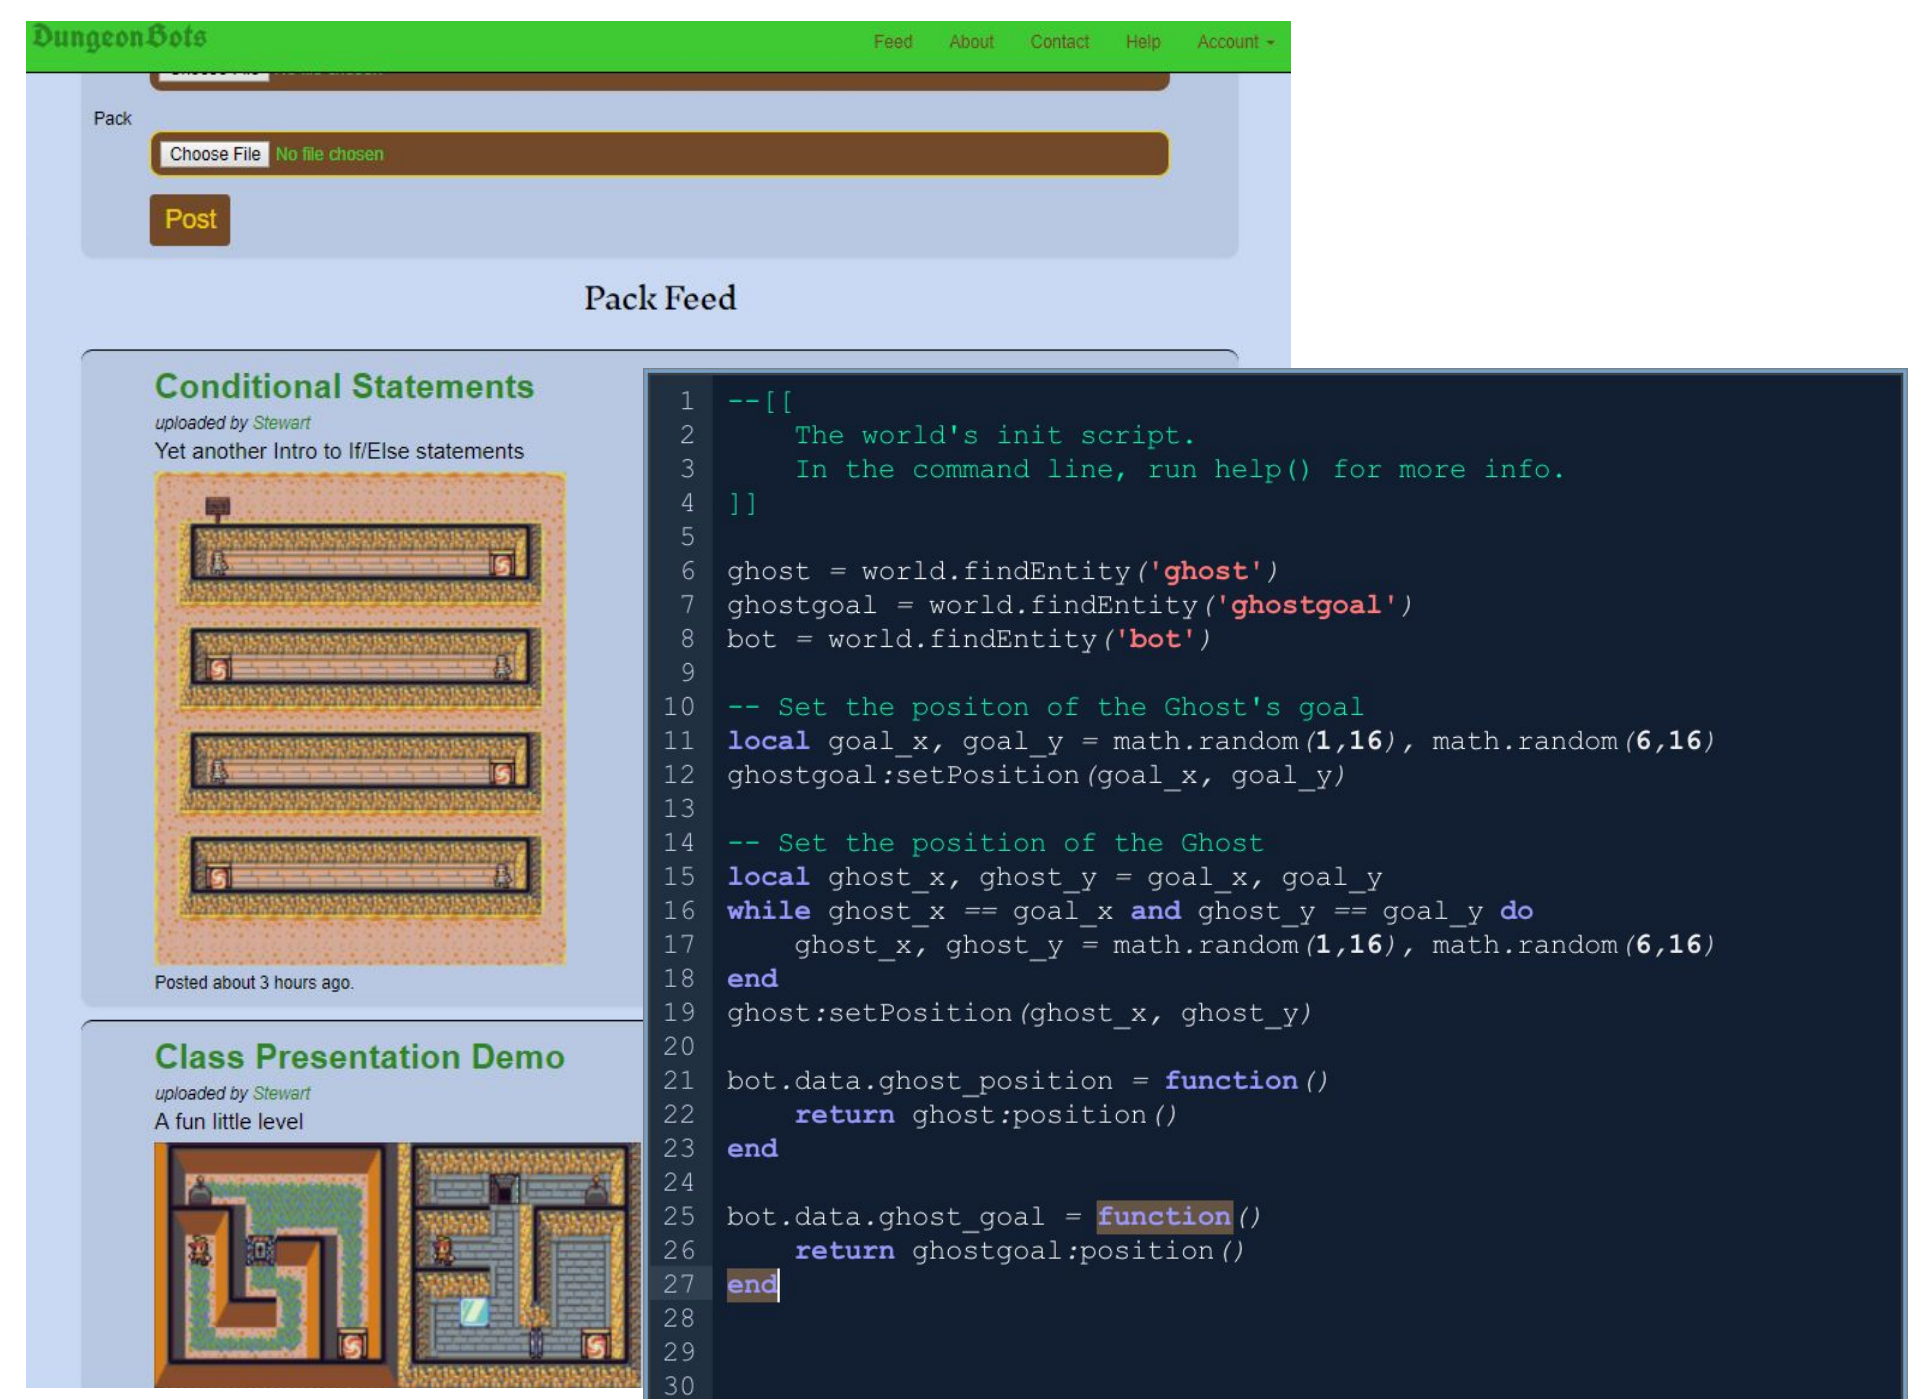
DungeonBots

Feed About Contact Help Account

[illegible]

Pack

Choose File No file chosen

Post

Pack Feed

Conditional Statements

uploaded by Stewart

Yet another Intro to If/Else statements

Posted about 3 hours ago.

Class Presentation Demo

uploaded by Stewart

A fun little level

1 --[[
2 The world's init script.
3 In the command line, run help() for more info.
4 ]]
5
6 ghost = world.findEntity('ghost')
7 ghostgoal = world.findEntity('ghostgoal')
8 bot = world.findEntity('bot')
9
10 -- Set the positon of the Ghost's goal
11 local goal_x, goal_y = math.random(1,16), math.random(6,16)
12 ghostgoal:setPosition(goal_x, goal_y)
13
14 -- Set the position of the Ghost
15 local ghost_x, ghost_y = goal_x, goal_y
16 while ghost_x == goal_x and ghost_y == goal_y do
17 ghost_x, ghost_y = math.random(1,16), math.random(6,16)
18 end
19 ghost:setPosition(ghost_x, ghost_y)
20
21 bot.data.ghost_position = function()
22 return ghost:position()
23 end
24
25 bot.data.ghost_goal = function()
26 return ghostgoal:position()
27 end
28
29
30